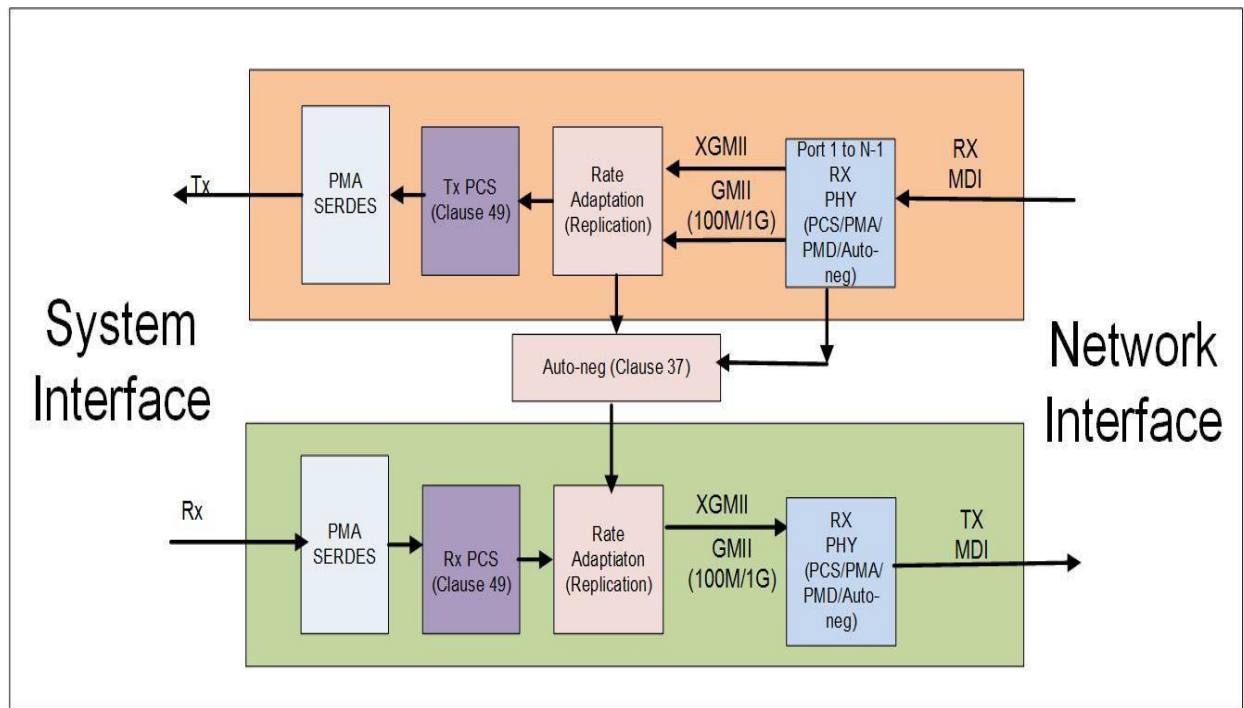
Tx

PMA SERDES

Tx PCS (Clause 49)

Rate Adaptation (Replication)

XGMII

GMII (100M/1G)

Port 1 to N-1 RX PHY (PCS/PMA/ PMD/Auto-neg)

RX MDI

System Interface

Auto-neg (Clause 37)

Network Interface

Rx

PMA SERDES

Rx PCS (Clause 49)

Rate Adaptiaton (Replication)

XGMII

GMII (100M/1G)

RX PHY (PCS/PMA/ PMD/Auto-neg)

TX MDI